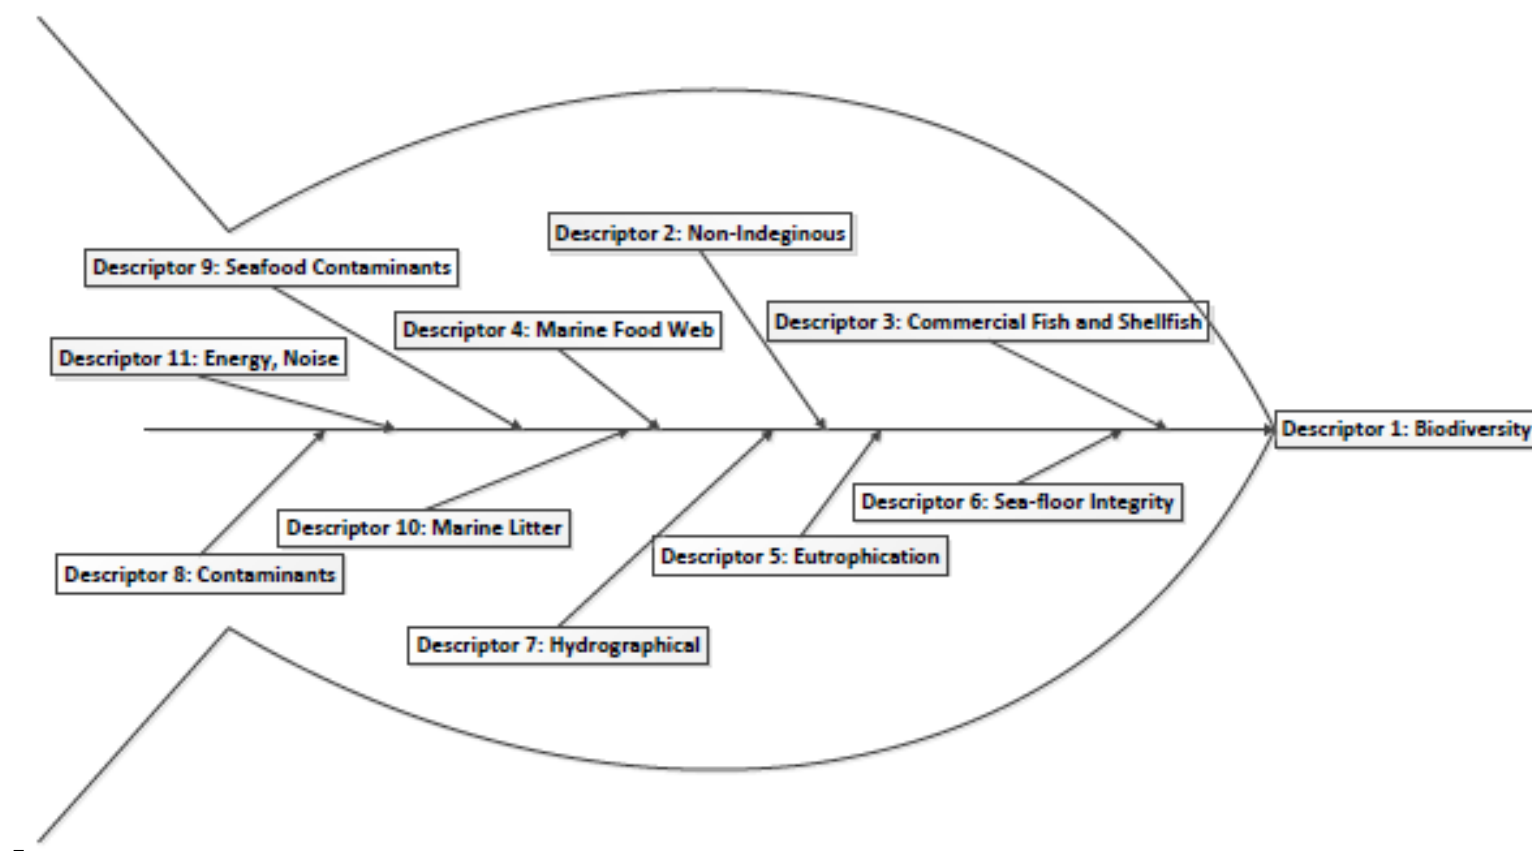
Descriptor 2: Non-Indeginous

Descriptor 9: Seafood Contaminants

Descriptor 4: Marine Food Web

Descriptor 3: Commercial Fish and Shellfish

Descriptor 11: Energy, Noise

Descriptor 1: Biodiversity

Descriptor 6: Sea-floor Integrity

Descriptor 10: Marine Litter

Descriptor 5: Eutrophication

Descriptor 8: Contaminants

Descriptor 7: Hydrographical